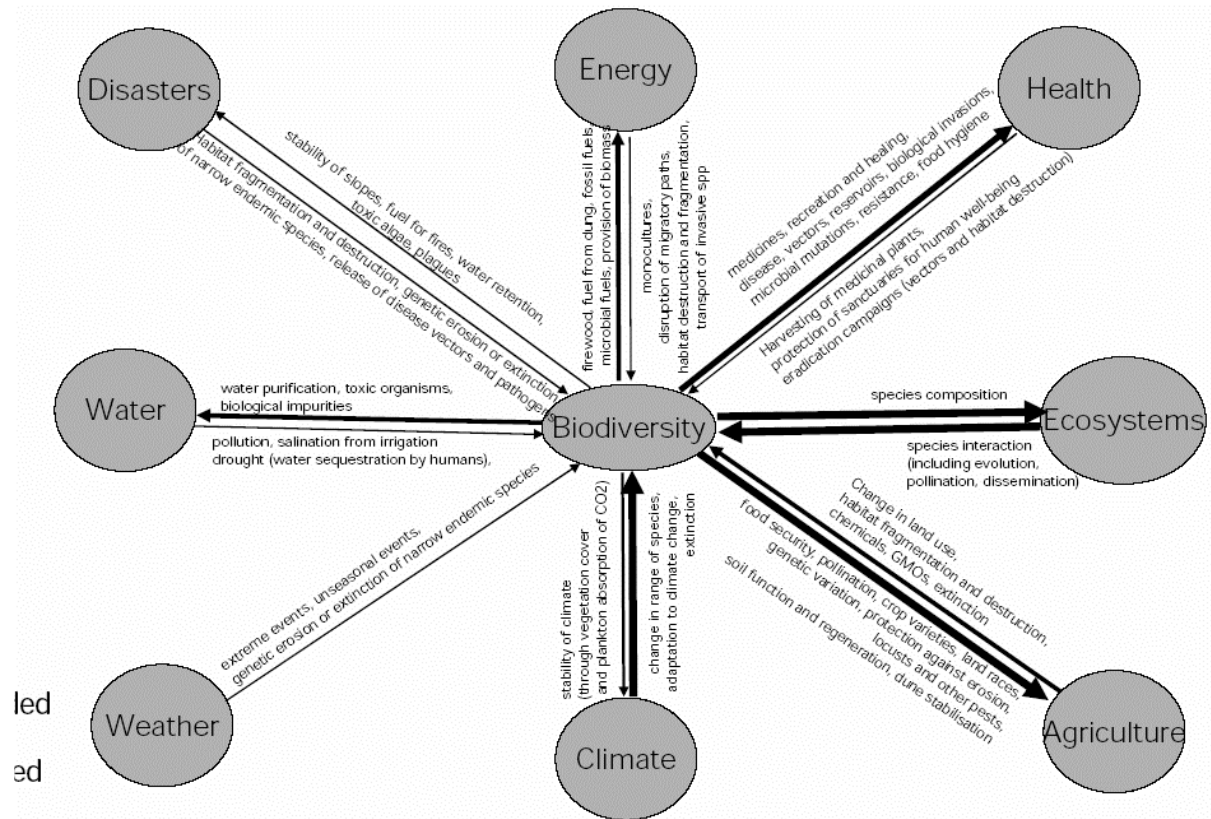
Disasters

Energy

Health

stability of slopes, fuel for fires, water retention, toxic algae, plagues

Habitat fragmentation and destruction, genetic erosion or extinction of narrow endemic species, release of disease vectors and pathogens

firewood, fuel from dung, fossil fuels microbial fuels, provision of biomass

monocultures, disruption of migratory paths, habitat destruction and fragmentation, transport of invasive spp

medicines, recreation and healing, disease, vectors, reservoirs, biological invasions, microbial mutations, resistance, food hygiene

Harvesting of medicinal plants, protection of sanctuaries for human well-being eradication campaigns (vectors and habitat destruction)

Water

water purification, toxic organisms, biological impurities

pollution, salination from irrigation drought (water sequestration by humans),

Biodiversity

species composition

Ecosystems

species interaction (including evolution, pollination, dissemination)

extreme events, unseasonal events, genetic erosion or extinction of narrow endemic species

stability of climate (through vegetation cover and plankton absorption of CO2)

change in range of species, adaptation to climate change, extinction

Change in land use, habitat fragmentation and destruction, chemicals, GMOs, extinction

food security, pollination, crop varieties, land races, genetic variation, protection against erosion, locusts and other pests, soil function and regeneration, dune stabilisation

led

Weather

Climate

Agriculture

ed